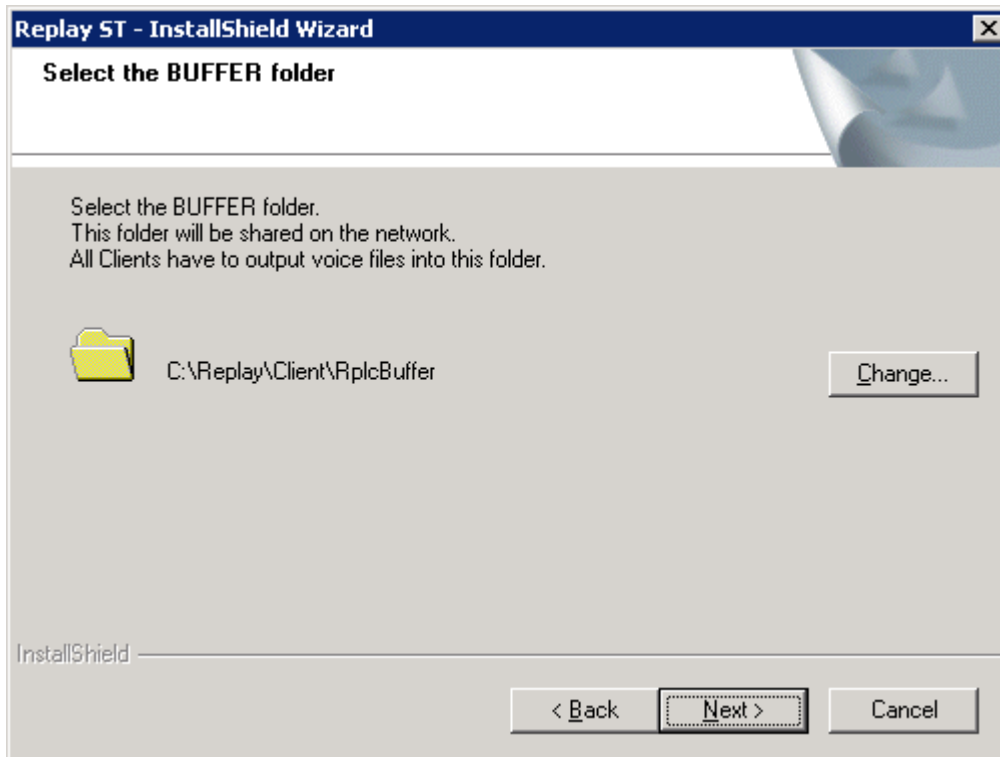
Replay ST - InstallShield Wizard

Select the BUFFER folder

Select the BUFFER folder.
This folder will be shared on the network.
All Clients have to output voice files into this folder.

C:\Replay\Client\RplcBuffer

Change...

InstallShield

< Back

Next >

Cancel